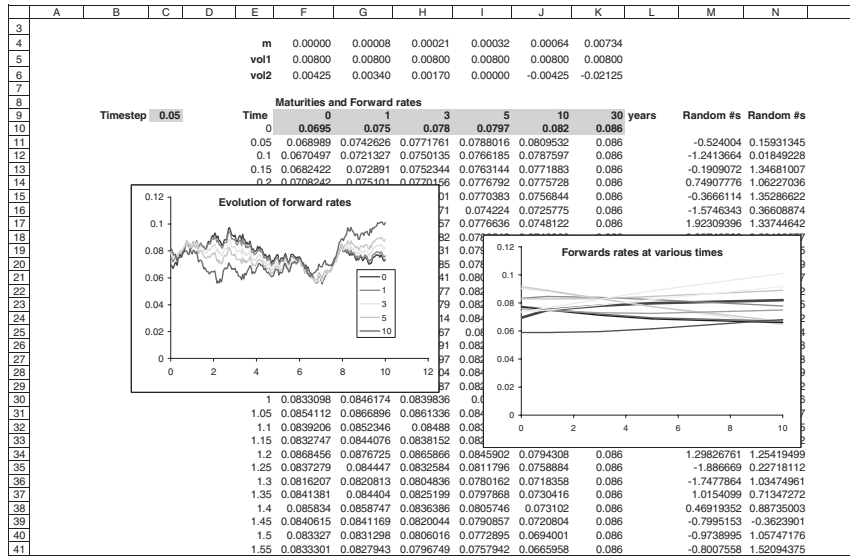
| | A | B | C | D | E | F | G | H | I | J | K | L | M | N |
|---|---|---|---|---|---|---|---|---|---|---|---|---|---|---|
| 3 | | | | | | | | | | | | | | |
| 4 | | | | | m | 0.00000 | 0.00008 | 0.00021 | 0.00032 | 0.00064 | 0.00734 | | | |
| 5 | | | | | vol1 | 0.00800 | 0.00800 | 0.00800 | 0.00800 | 0.00800 | 0.00800 | | | |
| 6 | | | | | vol2 | 0.00425 | 0.00340 | 0.00170 | 0.00000 | -0.00425 | -0.02125 | | | |
| 7 | | | | | | | | | | | | | | |
| 8 | | | | | | Maturities and Forward rates | | | | | | | | |
| 9 | | Timestep | 0.05 | | Time | 0 | 1 | 3 | 5 | 10 | 30 | years | Random #s | Random #s |
| 10 | | | | | 0 | 0.0695 | 0.075 | 0.078 | 0.0797 | 0.082 | 0.086 | | | |
| 11 | | | | | 0.05 | 0.068989 | 0.0742626 | 0.0771761 | 0.0788016 | 0.0809532 | 0.086 | | -0.524004 | 0.15931345 |
| 12 | | | | | 0.1 | 0.0670497 | 0.0721327 | 0.0750135 | 0.0766185 | 0.0787597 | 0.086 | | -1.2413664 | 0.01849228 |
| 13 | | | | | 0.15 | 0.0682422 | 0.072891 | 0.0752344 | 0.0763144 | 0.0771883 | 0.086 | | -0.1909072 | 1.34681007 |
| 14 | | | | | 0.2 | 0.0708242 | 0.075101 | 0.0770156 | 0.0776792 | 0.0775728 | 0.086 | | 0.74907776 | 1.06227036 |
| 15 | | | | | | | | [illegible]71 | 0.0770383 | 0.0756844 | 0.086 | | -0.3666114 | 1.35286622 |
| 16 | | | | | | | | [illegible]71 | 0.074224 | 0.0725775 | 0.086 | | -1.5746343 | 0.36608874 |
| 17 | | | | | | | | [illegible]57 | 0.0776636 | 0.0748122 | 0.086 | | 1.92309396 | 1.33744642 |
| 30 | | | | | 1 | 0.0833098 | 0.0846174 | 0.0839836 | | | | | | |
| 31 | | | | | 1.05 | 0.0854112 | 0.0866896 | 0.0861336 | | | | | | |
| 32 | | | | | 1.1 | 0.0839206 | 0.0852346 | 0.08488 | | | | | | |
| 33 | | | | | 1.15 | 0.0832747 | 0.0844076 | 0.0838152 | | | | | | |
| 34 | | | | | 1.2 | 0.0868456 | 0.0876725 | 0.0865866 | 0.0845902 | 0.0794308 | 0.086 | | 1.29826761 | 1.25419499 |
| 35 | | | | | 1.25 | 0.0837279 | 0.084447 | 0.0832584 | 0.0811796 | 0.0758884 | 0.086 | | -1.886669 | 0.22718112 |
| 36 | | | | | 1.3 | 0.0816207 | 0.0820813 | 0.0804836 | 0.0780162 | 0.0718358 | 0.086 | | -1.7477864 | 1.03474961 |
| 37 | | | | | 1.35 | 0.0841381 | 0.084404 | 0.0825199 | 0.0797868 | 0.0730416 | 0.086 | | 1.0154099 | 0.71347272 |
| 38 | | | | | 1.4 | 0.085834 | 0.0858747 | 0.0836386 | 0.0805746 | 0.073102 | 0.086 | | 0.46919352 | 0.88735003 |
| 39 | | | | | 1.45 | 0.0840615 | 0.0841169 | 0.0820044 | 0.0790857 | 0.0720804 | 0.086 | | -0.7995153 | -0.3623901 |
| 40 | | | | | 1.5 | 0.083327 | 0.0831298 | 0.0806016 | 0.0772895 | 0.0694001 | 0.086 | | -0.9738995 | 1.05747176 |
| 41 | | | | | 1.55 | 0.0833301 | 0.0827943 | 0.0796749 | 0.0757942 | 0.0665958 | 0.086 | | -0.8007558 | 1.52094375 |

Evolution of forward rates
0.12
0.1
0.08
0.06
0.04
0.02
0
0 2 4 6 8 10 12
0
1
3
5
10

Forwards rates at various times
0.12
0.1
0.08
0.06
0.04
0.02
0
0 2 4 6 8 10